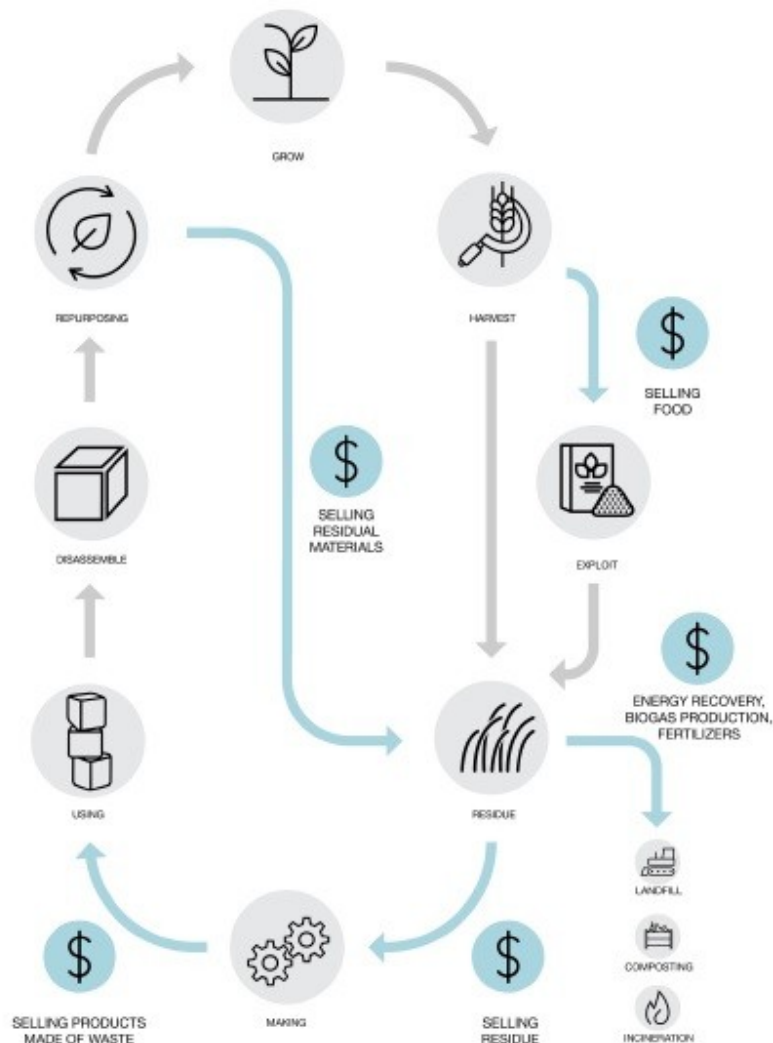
GROW

REPURPOSING

HARVEST

$

SELLING FOOD

$

SELLING RESIDUAL MATERIALS

DISASSEMBLE

EXPLOIT

$

ENERGY RECOVERY, BIOGAS PRODUCTION, FERTILIZERS

USING

RESIDUE

LANDFILL

COMPOSTING

$

SELLING PRODUCTS MADE OF WASTE

MAKING

$

SELLING RESIDUE

INCINERATION